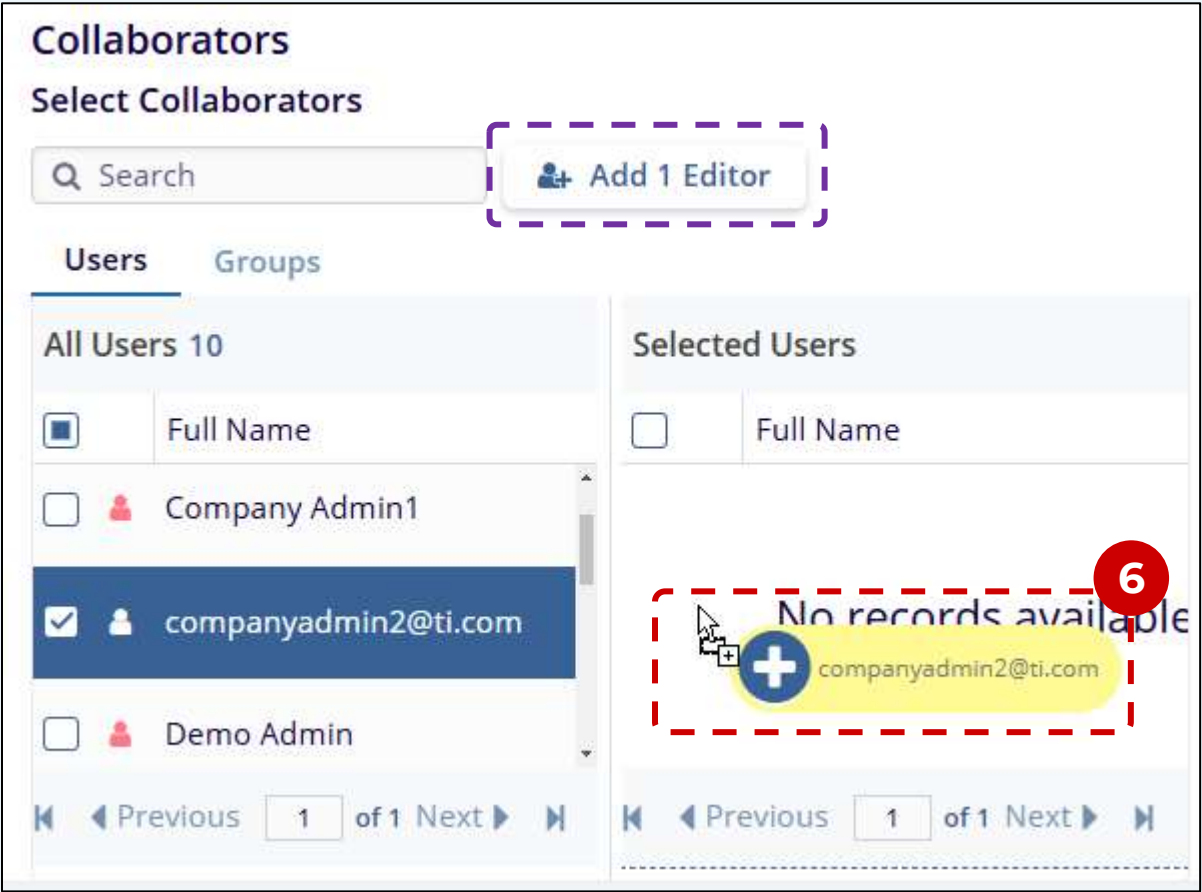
Collaborators

Select Collaborators

Search

Add 1 Editor

Users Groups

All Users 10

Full Name

Company Admin1

companyadmin2@ti.com

Demo Admin

Previous 1 of 1 Next

Selected Users

Full Name

6

No records available

companyadmin2@ti.com

Previous 1 of 1 Next